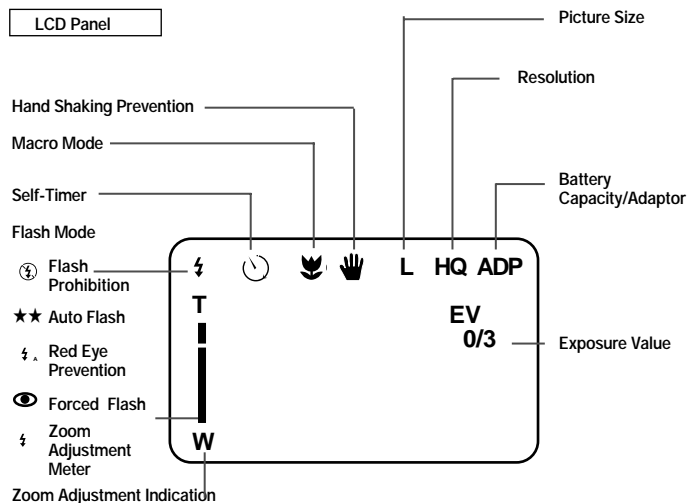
LCD Panel

Picture Size

Resolution

Hand Shaking Prevention

Macro Mode

Battery Capacity/Adaptor

Self-Timer

Flash Mode

Flash Prohibition

L HQ ADP

T

EV 0/3

Exposure Value

★★ Auto Flash

Red Eye Prevention

Forced Flash

Zoom Adjustment Meter

W

Zoom Adjustment Indication